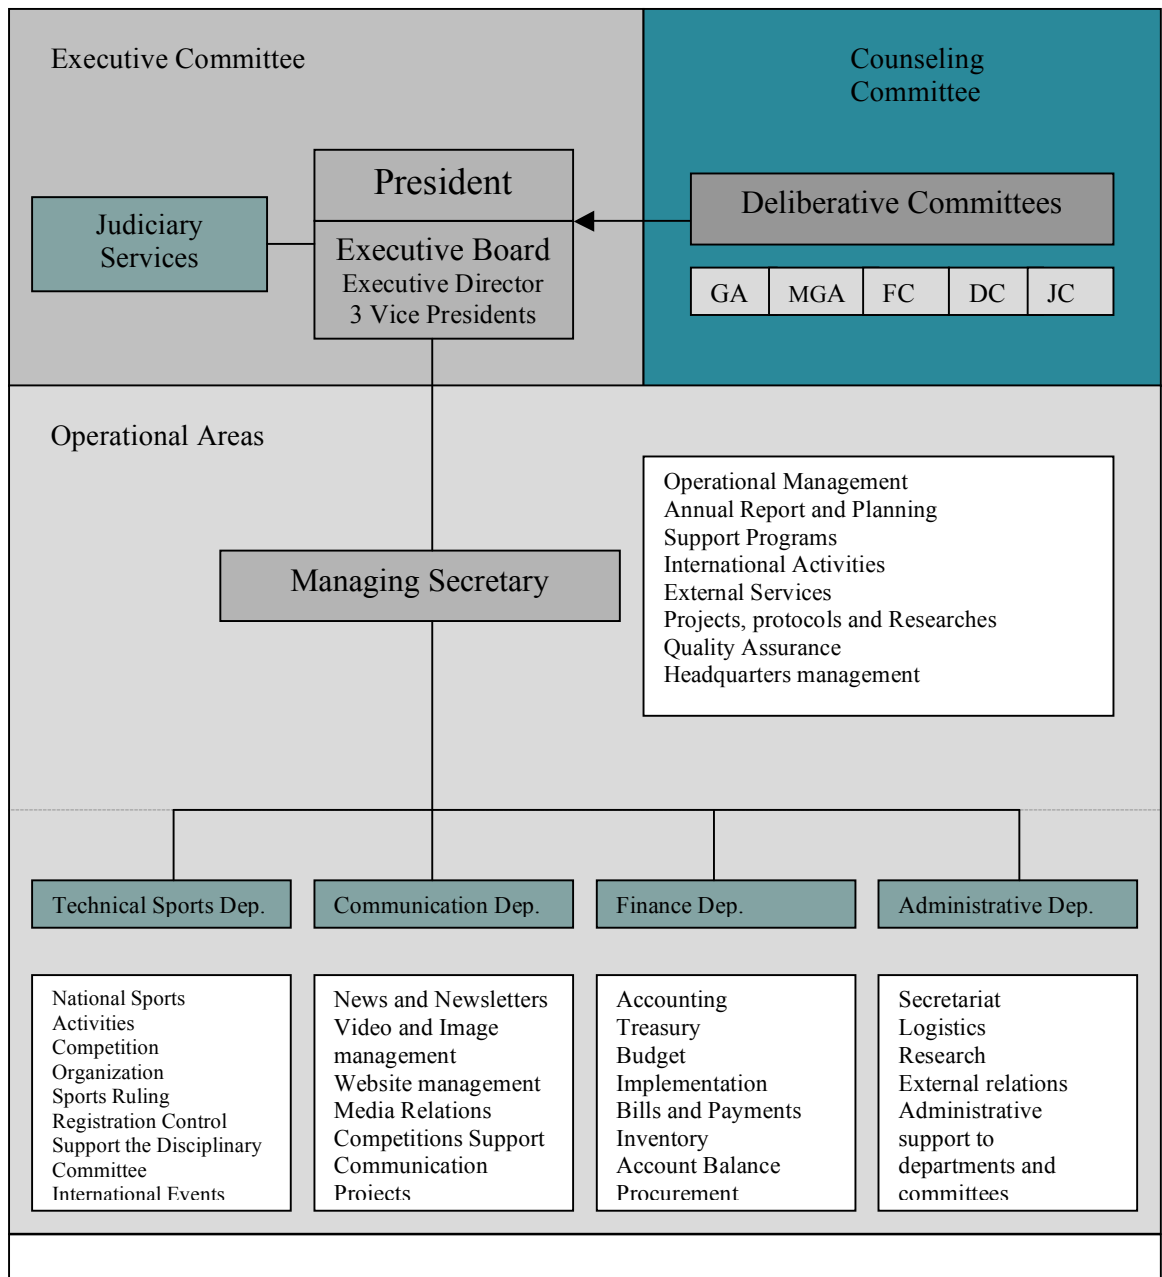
Executive Committee

Counseling Committee

President

Judiciary Services

Executive Board
Executive Director
3 Vice Presidents

Deliberative Committees

| GA | MGA | FC | DC | JC |
|---|---|---|---|---|

Operational Areas

Operational Management
Annual Report and Planning
Support Programs
International Activities
External Services
Projects, protocols and Researches
Quality Assurance
Headquarters management

Managing Secretary

Technical Sports Dep.

Communication Dep.

Finance Dep.

Administrative Dep.

National Sports Activities
Competition Organization
Sports Ruling
Registration Control
Support the Disciplinary Committee
International Events

News and Newsletters
Video and Image management
Website management
Media Relations
Competitions Support
Communication Projects

Accounting
Treasury
Budget
Implementation
Bills and Payments
Inventory
Account Balance
Procurement

Secretariat
Logistics
Research
External relations
Administrative support to departments and committees